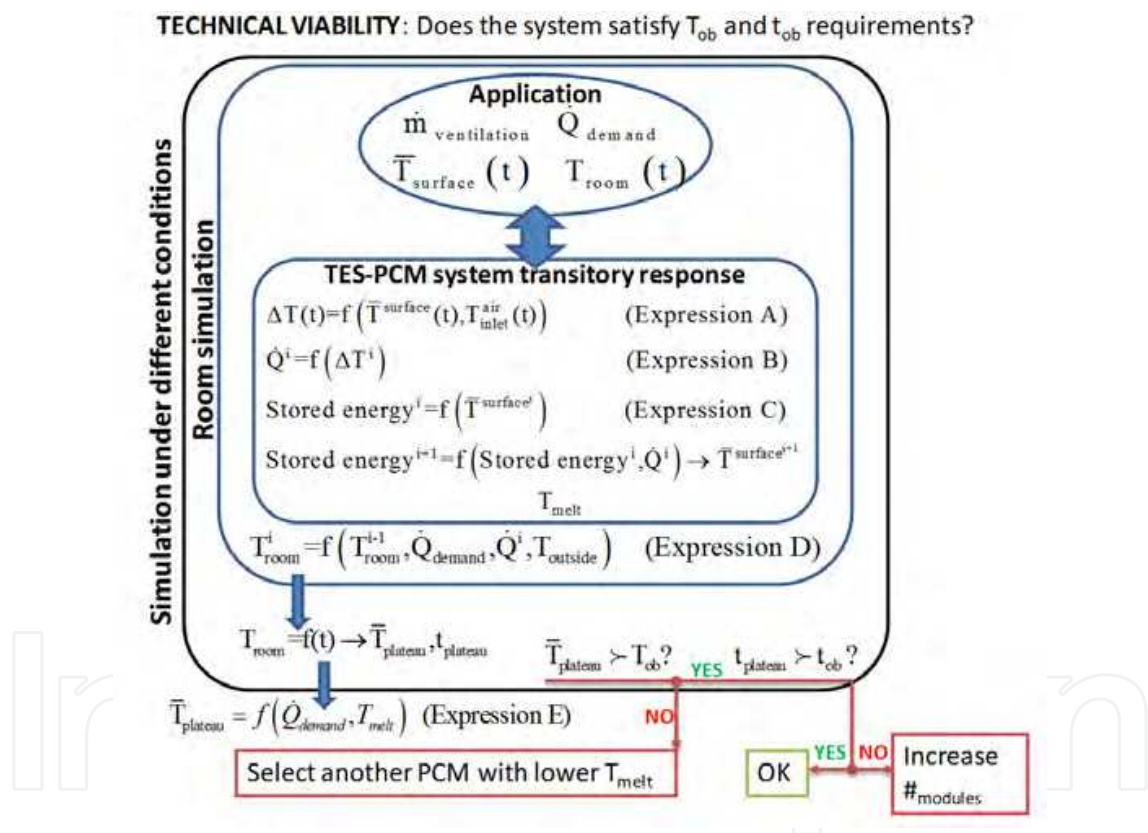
TECHNICAL VIABILITY: Does the system satisfy $T_{ob}$ and $t_{ob}$ requirements?

Simulation under different conditions

Room simulation

Application

$\dot{m}_{ventilation}$ $\dot{Q}_{demand}$

$\overline{T}_{surface}(t)$ $T_{room}(t)$

TES-PCM system transitory response

$\Delta T(t)=f\left(\overline{T}^{surface}(t),T^{air}_{inlet}(t)\right)$ (Expression A)

$\dot{Q}^{i}=f\left(\Delta T^{i}\right)$ (Expression B)

Stored energy$^{i}=f\left(\overline{T}^{surface^{i}}\right)$ (Expression C)

Stored energy$^{i+1}=f\left(\text{Stored energy}^{i},\dot{Q}^{i}\right)\rightarrow\overline{T}^{surface^{i+1}}$

$T_{melt}$

$T^{i}_{room}=f\left(T^{i-1}_{room},\dot{Q}_{demand},\dot{Q}^{i},T_{outside}\right)$ (Expression D)

$T_{room}=f(t)\rightarrow\overline{T}_{plateau},t_{plateau}$

$\overline{T}_{plateau}\succ T_{ob}$? YES $t_{plateau}\succ t_{ob}$?

$\overline{T}_{plateau}=f\left(\dot{Q}_{demand},T_{melt}\right)$ (Expression E)

NO

Select another PCM with lower $T_{melt}$

OK YES NO Increase $\#_{modules}$